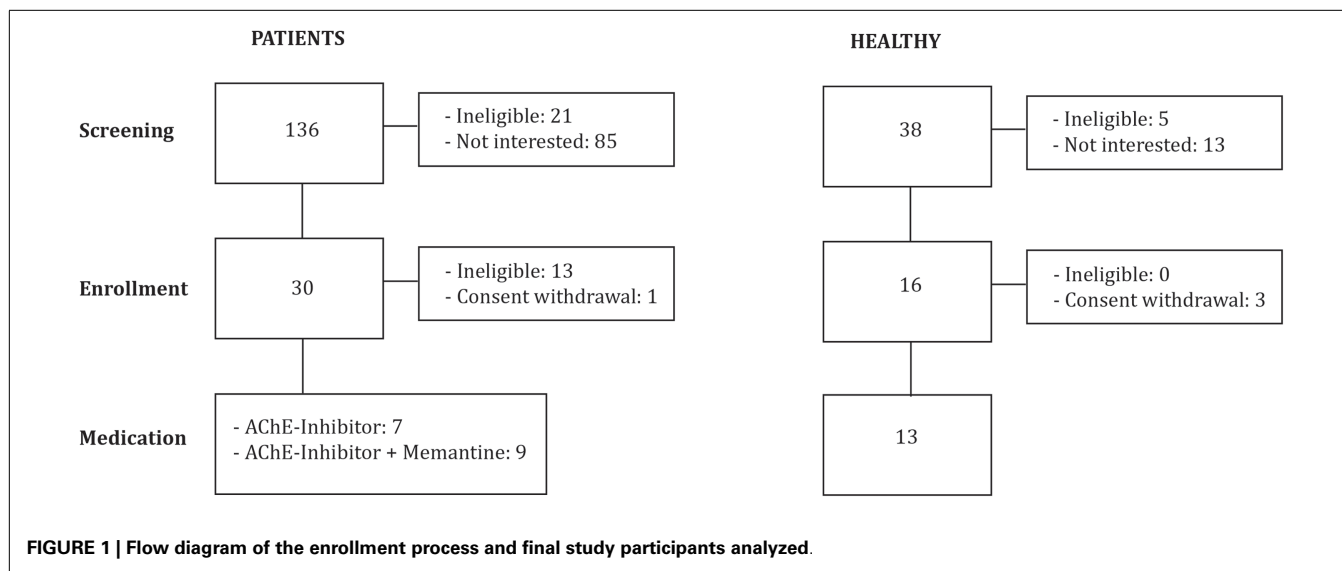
PATIENTS

HEALTHY

Screening

136

- Ineligible: 21
- Not interested: 85

38

- Ineligible: 5
- Not interested: 13

Enrollment

30

- Ineligible: 13
- Consent withdrawal: 1

16

- Ineligible: 0
- Consent withdrawal: 3

Medication

- AChE-Inhibitor: 7
- AChE-Inhibitor + Memantine: 9

13

FIGURE 1 | Flow diagram of the enrollment process and final study participants analyzed.